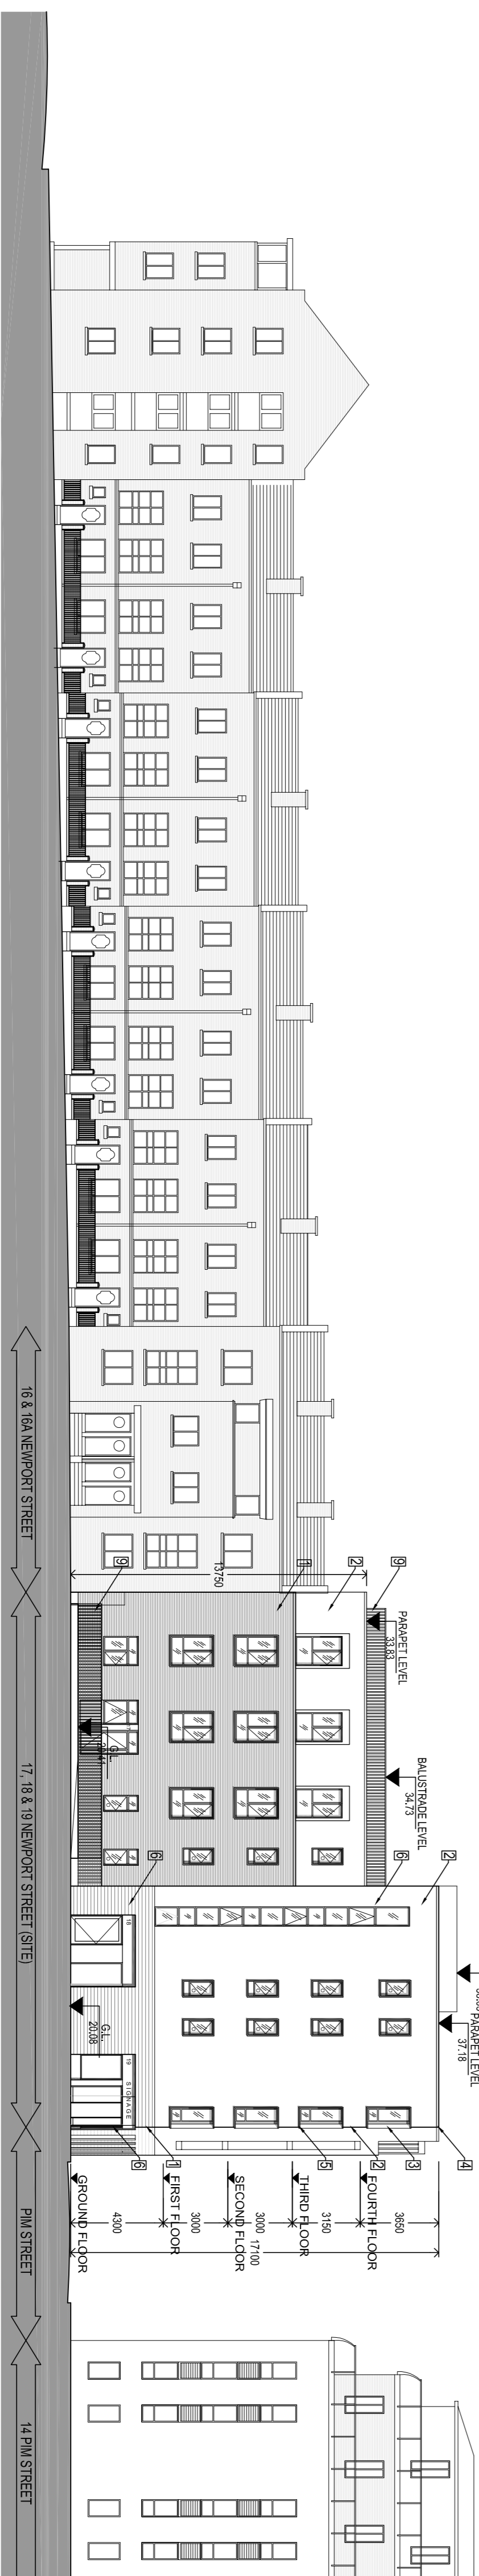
16 & 16A NEWPORT STREET

17, 18 & 19 NEWPORT STREET (SITE)

PIM STREET

14 PIM STREET

13750

9

1

2

9

PARAPET LEVEL
33.83

G.L.
20.44

BALUSTRADE LEVEL
34.73

6

2

6

18

G.L.
20.08

PARAPET LEVEL
37.18

19
SIGNAGE

6

1

5

2

3

4

GROUND FLOOR
4300

FIRST FLOOR
3000

SECOND FLOOR
3000 17100

THIRD FLOOR
3150

FOURTH FLOOR
3650